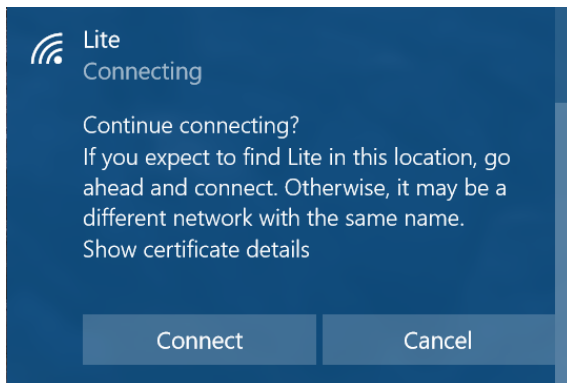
Lite
Connecting

Continue connecting?
If you expect to find Lite in this location, go ahead and connect. Otherwise, it may be a different network with the same name.
Show certificate details

Connect
Cancel